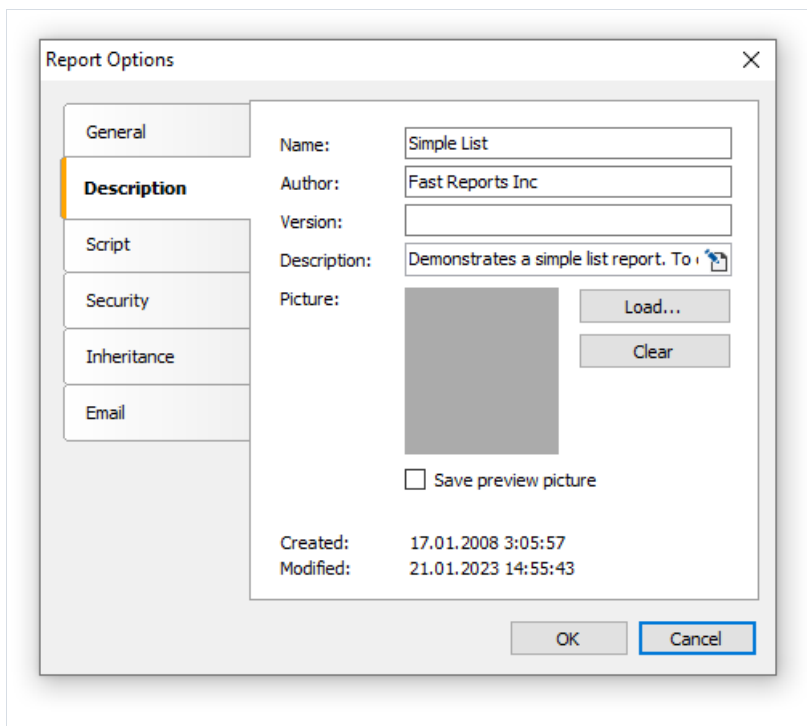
Report Options

General
Description
Script
Security
Inheritance
Email

Name: Simple List
Author: Fast Reports Inc
Version:
Description: Demonstrates a simple list report. To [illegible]
Picture:
Load...
Clear
Save preview picture

Created: 17.01.2008 3:05:57
Modified: 21.01.2023 14:55:43

OK
Cancel